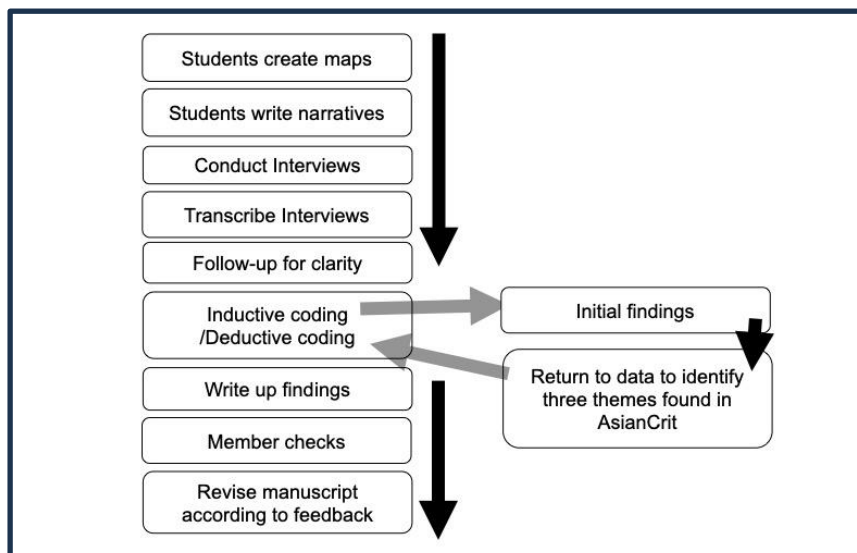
Students create maps

Students write narratives

Conduct Interviews

Transcribe Interviews

Follow-up for clarity

Inductive coding /Deductive coding

Initial findings

Return to data to identify three themes found in AsianCrit

Write up findings

Member checks

Revise manuscript according to feedback